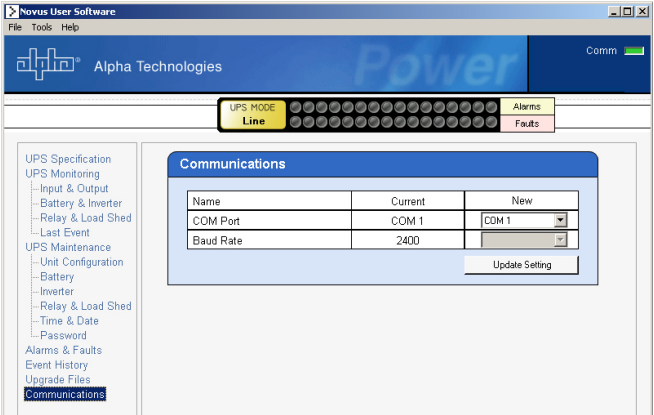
Novus User Software
File Tools Help

alpha® Alpha Technologies
Power
Comm

UPS MODE
Line
Alarms
Faults

UPS Specification
UPS Monitoring
Input & Output
Battery & Inverter
Relay & Load Shed
Last Event
UPS Maintenance
Unit Configuration
Battery
Inverter
Relay & Load Shed
Time & Date
Password
Alarms & Faults
Event History
Upgrade Files
Communications

Communications

| Name | Current | New |
|---|---|---|
| COM Port | COM 1 | COM 1 |
| Baud Rate | 2400 | |

Update Setting